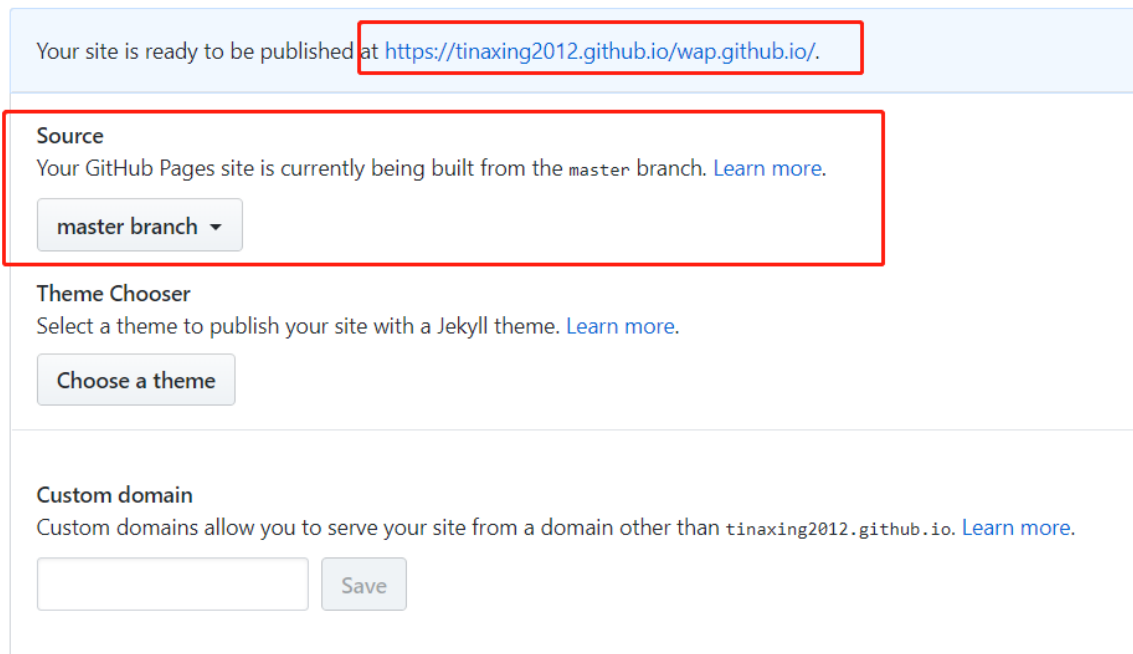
Your site is ready to be published at https://tinaxing2012.github.io/wap.github.io/.

Source
Your GitHub Pages site is currently being built from the master branch. Learn more.

master branch

Theme Chooser
Select a theme to publish your site with a Jekyll theme. Learn more.

Choose a theme

Custom domain
Custom domains allow you to serve your site from a domain other than tinaxing2012.github.io. Learn more.

Save